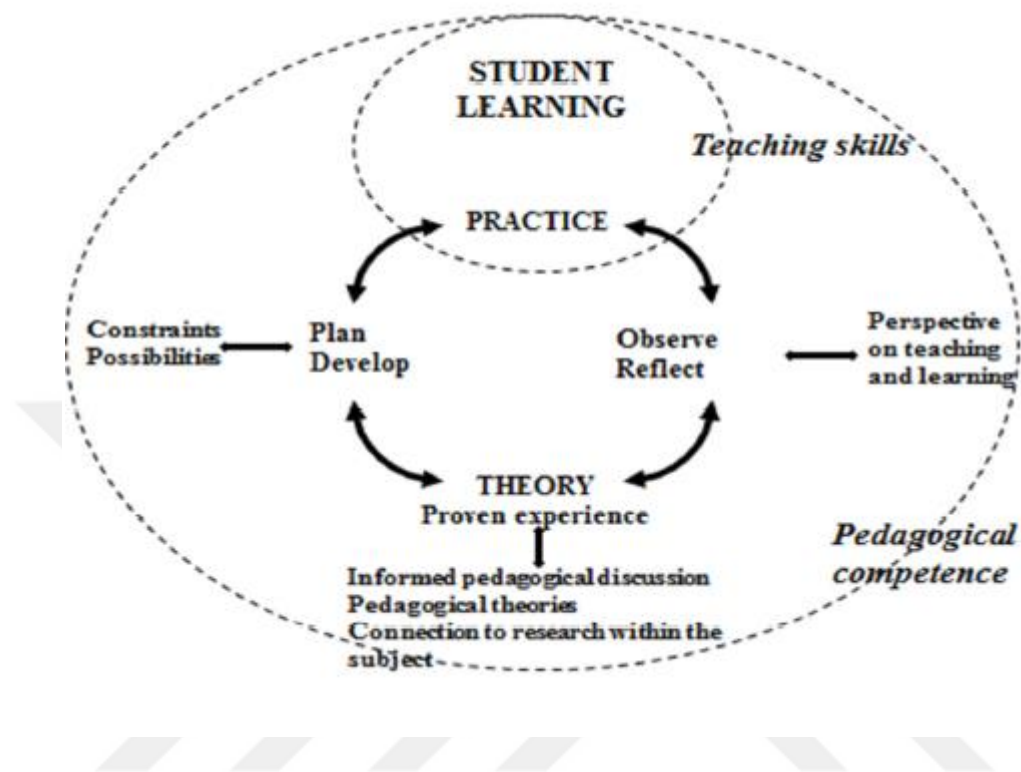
STUDENT LEARNING

Teaching skills

PRACTICE

Constraints
Possibilities

Plan
Develop

Observe
Reflect

Perspective on teaching and learning

THEORY
Proven experience

Pedagogical competence

Informed pedagogical discussion
Pedagogical theories
Connection to research within the subject